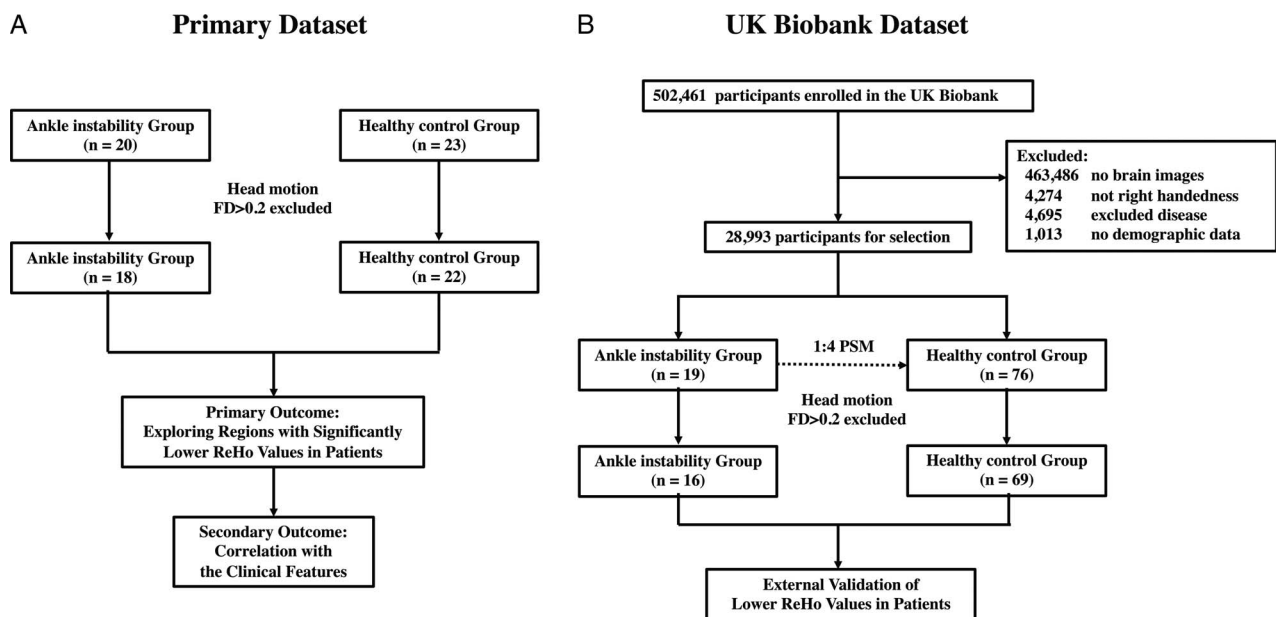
A

Primary Dataset

Ankle instability Group
(n = 20)

Healthy control Group
(n = 23)

Head motion
FD>0.2 excluded

Ankle instability Group
(n = 18)

Healthy control Group
(n = 22)

Primary Outcome:
Exploring Regions with Significantly
Lower ReHo Values in Patients

Secondary Outcome:
Correlation with
the Clinical Features

B

UK Biobank Dataset

502,461 participants enrolled in the UK Biobank

Excluded:
463,486 no brain images
4,274 not right handedness
4,695 excluded disease
1,013 no demographic data

28,993 participants for selection

Ankle instability Group
(n = 19)

1:4 PSM

Healthy control Group
(n = 76)

Head motion
FD>0.2 excluded

Ankle instability Group
(n = 16)

Healthy control Group
(n = 69)

External Validation of
Lower ReHo Values in Patients